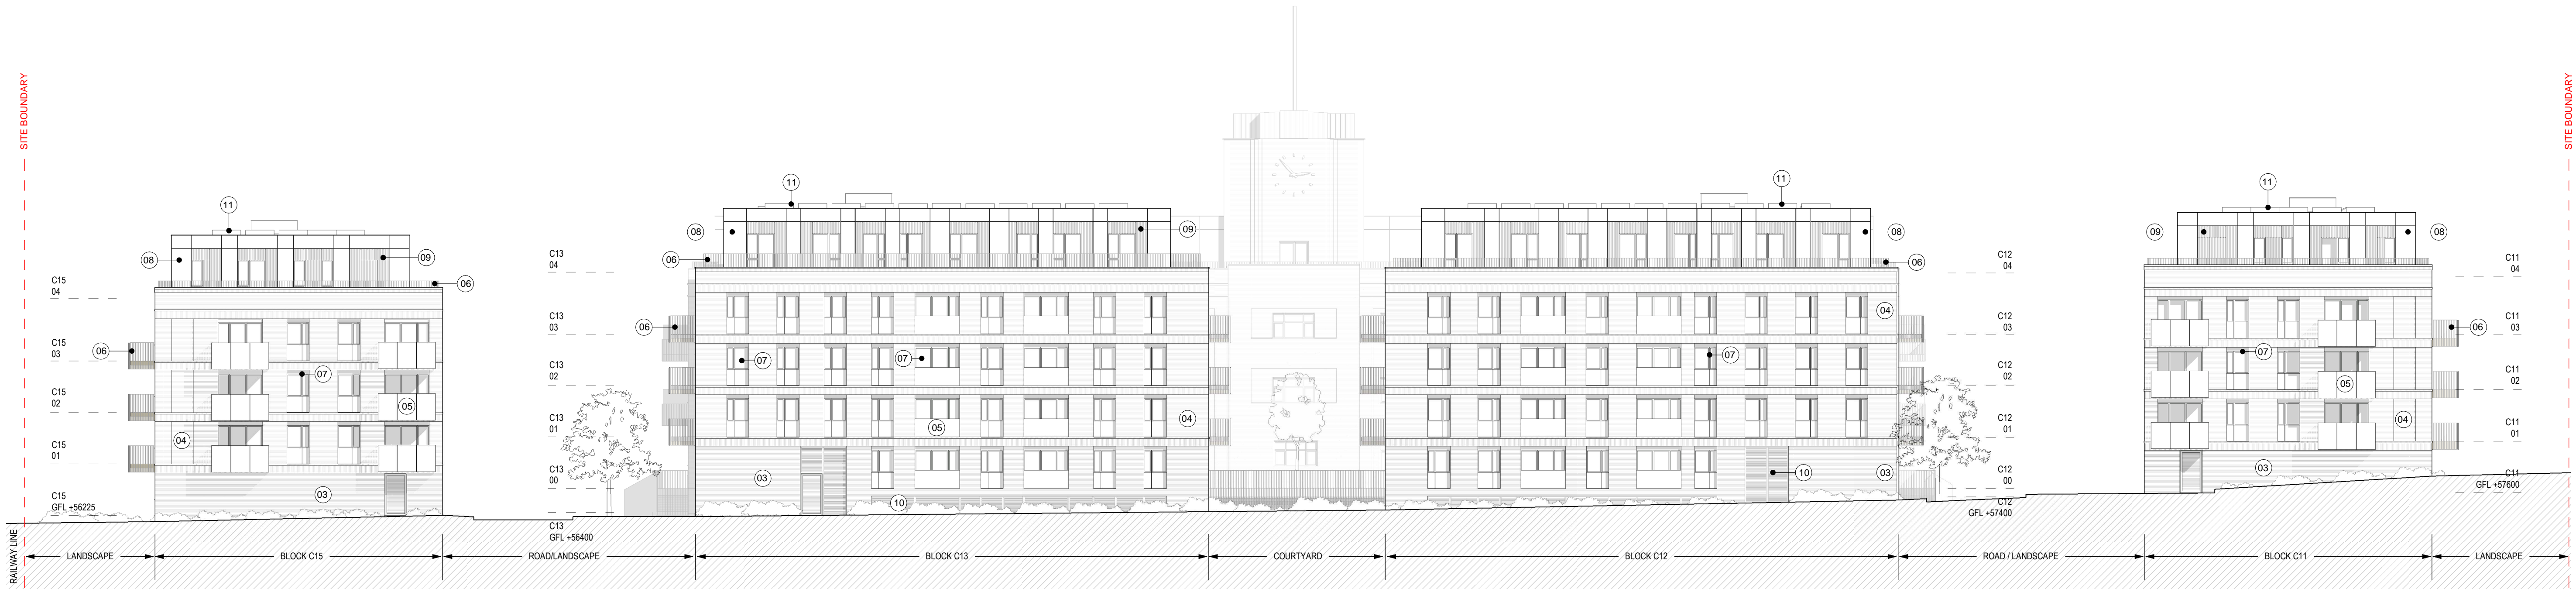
SITE BOUNDARY

SITE BOUNDARY

11
08
09
06
C15 04
C15 03
06
07
05
C15 02
C15 01
04
03
C15 GFL +56225

11
08
09
06
C13 04
C13 03
06
07
07
C13 02
C13 01
05
04
C13 00
03
10
C13 GFL +56400

11
08
06
04
07
10
03
C12 04
C12 03
C12 02
C12 01
C12 00
C12 GFL +57400

11
09
08
C11 04
C11 03
06
07
05
C11 02
04
C11 01
03
C11 GFL +57600

RAILWAY LINE
LANDSCAPE
BLOCK C15
ROAD/LANDSCAPE
BLOCK C13
COURTYARD
BLOCK C12
ROAD / LANDSCAPE
BLOCK C11
LANDSCAPE